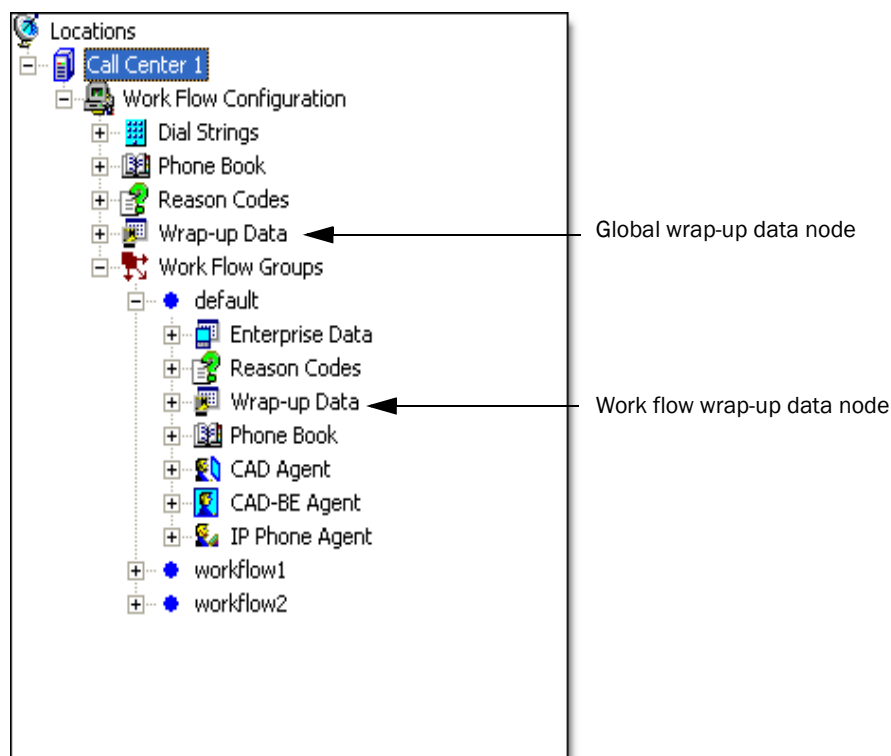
Locations
Call Center 1
Work Flow Configuration
Dial Strings
Phone Book
Reason Codes
Wrap-up Data
Work Flow Groups
default
Enterprise Data
Reason Codes
Wrap-up Data
Phone Book
CAD Agent
CAD-BE Agent
IP Phone Agent
workflow1
workflow2

Global wrap-up data node

Work flow wrap-up data node